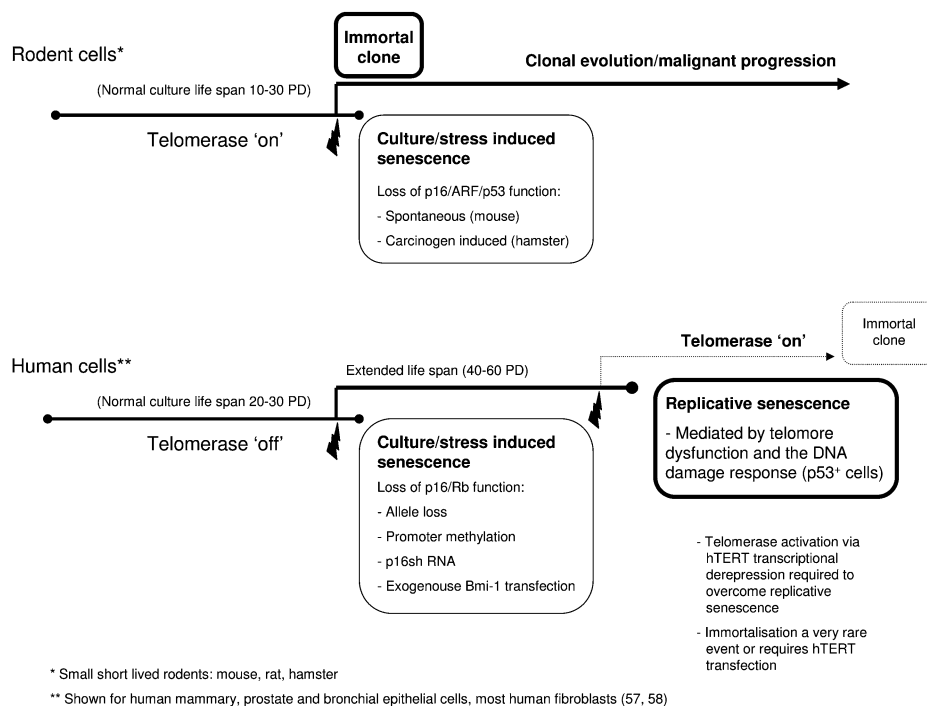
Rodent cells*

Immortal clone

Clonal evolution/malignant progression

(Normal culture life span 10-30 PD)

Telomerase 'on'

Culture/stress induced senescence

Loss of p16/ARF/p53 function:

- Spontaneous (mouse)

- Carcinogen induced (hamster)

Human cells**

Telomerase 'on'

Immortal clone

Extended life span (40-60 PD)

(Normal culture life span 20-30 PD)

Telomerase 'off'

Culture/stress induced senescence

Loss of p16/Rb function:

- Allele loss

- Promoter methylation

- p16sh RNA

- Exogenouse Bmi-1 transfection

Replicative senescence

- Mediated by telomore dysfunction and the DNA damage response (p53⁺ cells)

- Telomerase activation via hTERT transcriptional derepression required to overcome replicative senescence

- Immortalisation a very rare event or requires hTERT transfection

* Small short lived rodents: mouse, rat, hamster

** Shown for human mammary, prostate and bronchial epithelial cells, most human fibroblasts (57, 58)